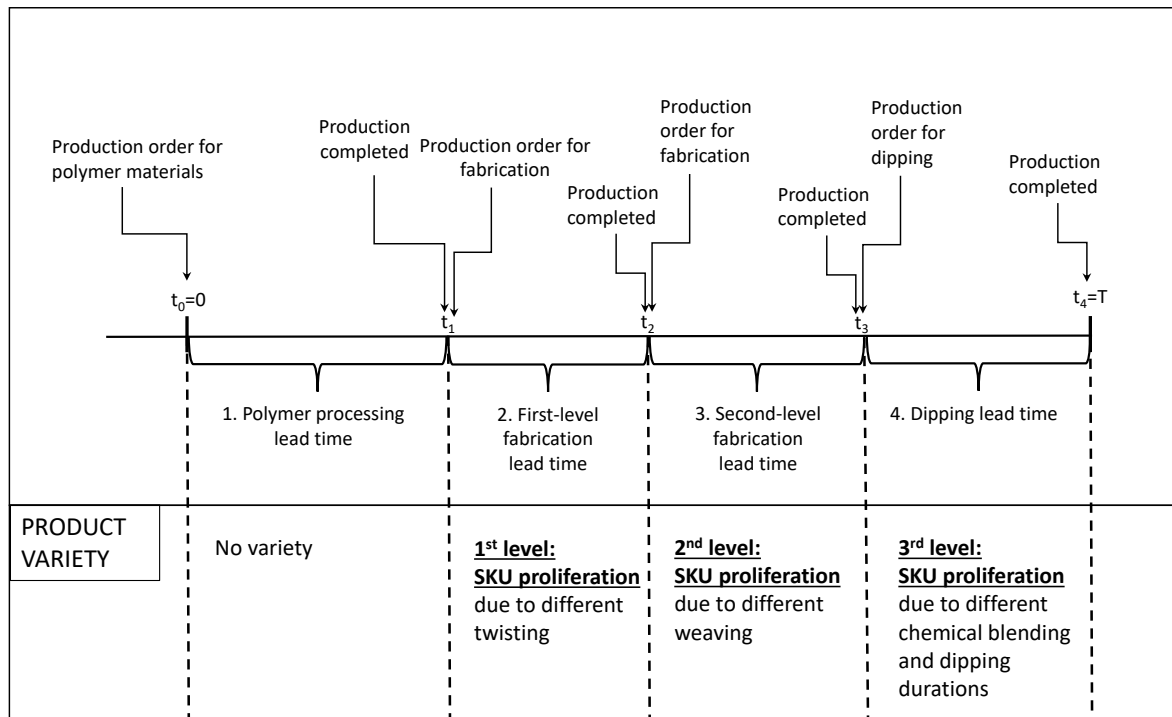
Production order for polymer materials

Production completed

Production order for fabrication

Production completed

Production order for fabrication

Production completed

Production order for dipping

Production completed

$t_0=0$

$t_1$

$t_2$

$t_3$

$t_4=T$

1. Polymer processing lead time

2. First-level fabrication lead time

3. Second-level fabrication lead time

4. Dipping lead time

PRODUCT VARIETY

No variety

1st level: SKU proliferation due to different twisting

2nd level: SKU proliferation due to different weaving

3rd level: SKU proliferation due to different chemical blending and dipping durations